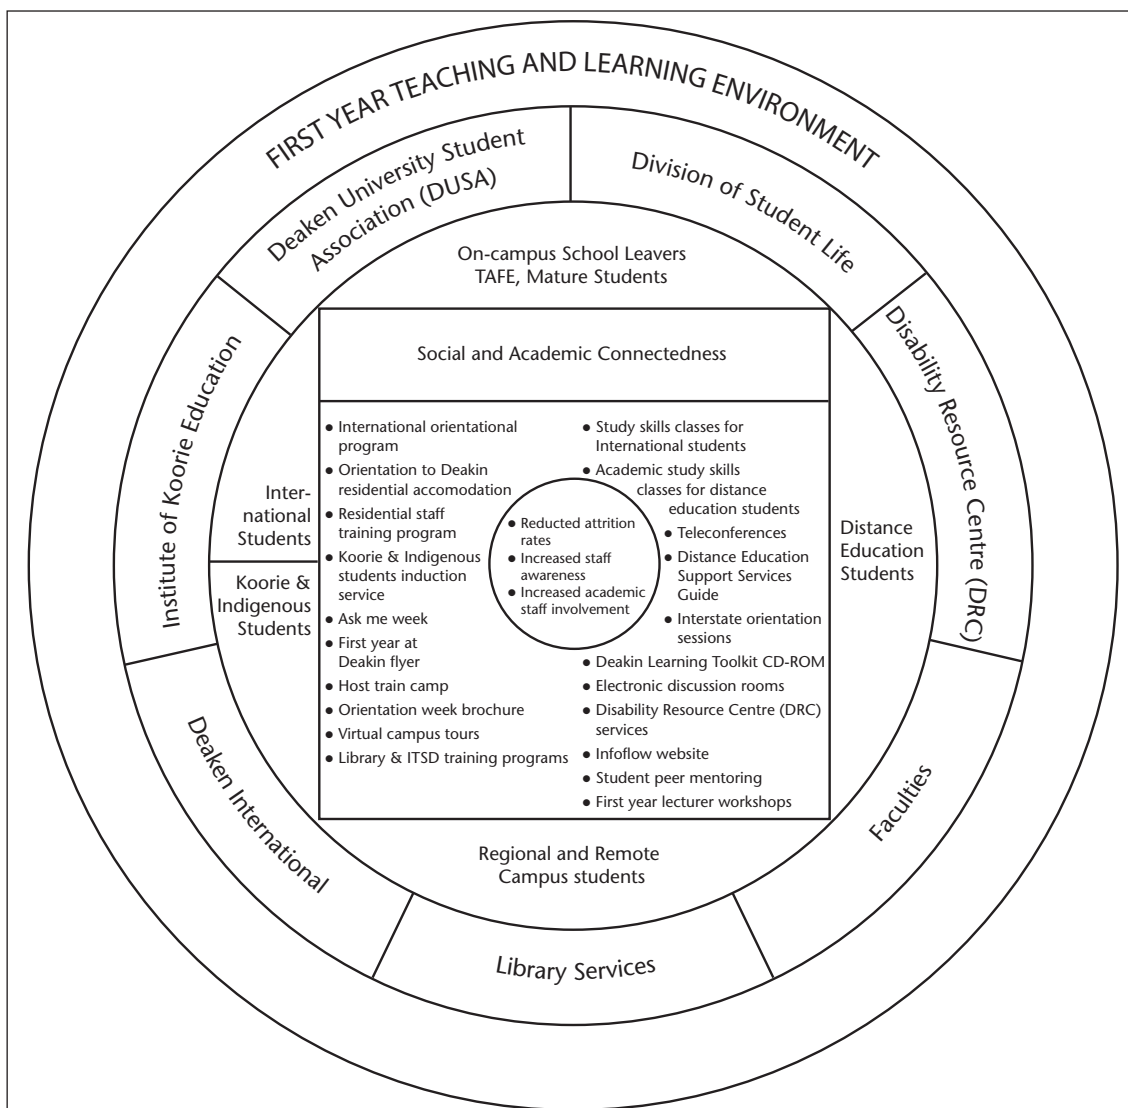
FIRST YEAR TEACHING AND LEARNING ENVIRONMENT

Deaken University Student Association (DUSA)

Division of Student Life

Disability Resource Centre (DRC)

Faculties

Library Services

Deaken International

Institute of Koorie Education

On-campus School Leavers TAFE, Mature Students

International Students

Koorie & Indigenous Students

Distance Education Students

Regional and Remote Campus students

Social and Academic Connectedness

- International orientational program
- Orientation to Deakin residential accomodation
- Residential staff training program
- Koorie & Indigenous students induction service
- Ask me week
- First year at Deakin flyer
- Host train camp
- Orientation week brochure
- Virtual campus tours
- Library & ITSD training programs

- Reducted attrition rates
- Increased staff awareness
- Increased academic staff involvement

- Study skills classes for International students
- Academic study skills classes for distance education students
- Teleconferences
- Distance Education Support Services Guide
- Interstate orientation sessions
- Deakin Learning Toolkit CD-ROM
- Electronic discussion rooms
- Disability Resource Centre (DRC) services
- Infoflow website
- Student peer mentoring
- First year lecturer workshops